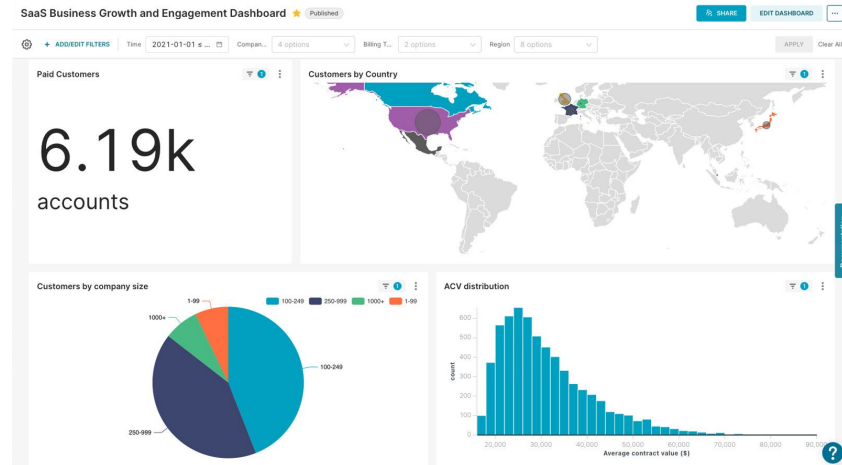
SaaS Business Growth and Engagement Dashboard ★ Published

SHARE EDIT DASHBOARD ···

+ ADD/EDIT FILTERS Time 2021-01-01 ≤ ... Compan... 4 options Billing T... 2 options Region 8 options APPLY Clear All

Paid Customers 1

6.19k
accounts

Customers by Country 1

Customers by company size 1

100-249 250-999 1000+ 1-99

1-99
1000+
100-249
250-999

ACV distribution 1

600
500
400
300
200
100
0

count

20,000 30,000 40,000 50,000 60,000 70,000 80,000 90,000

Average contract value ($)